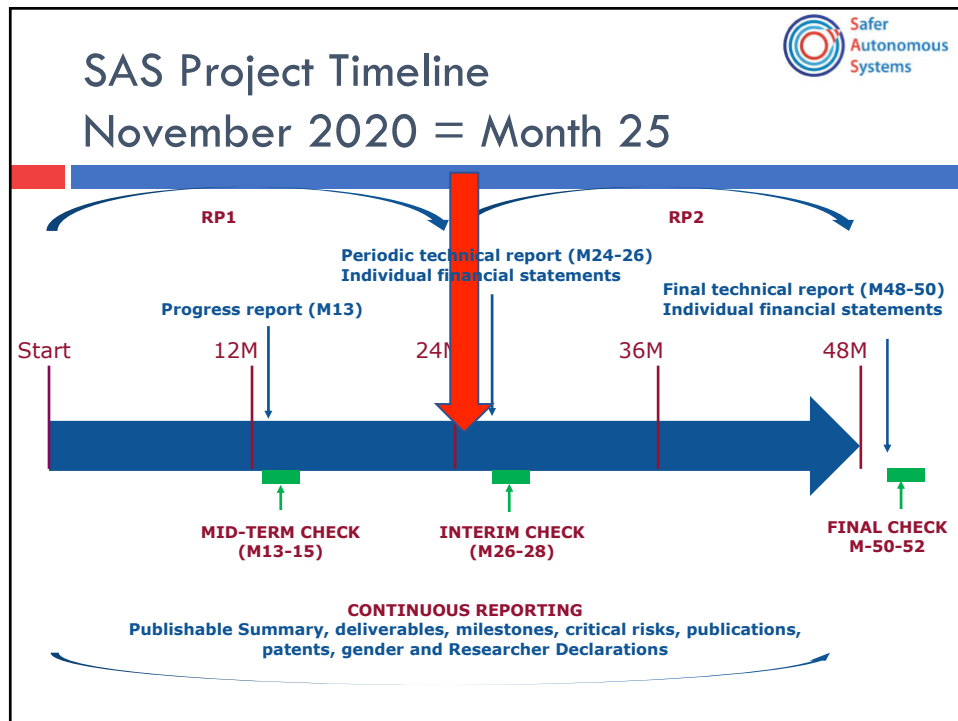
Safer Autonomous Systems

SAS Project Timeline
November 2020 = Month 25

RP1

RP2

Periodic technical report (M24-26)
Individual financial statements

Progress report (M13)

Final technical report (M48-50)
Individual financial statements

Start

12M

24M

36M

48M

MID-TERM CHECK
(M13-15)

INTERIM CHECK
(M26-28)

FINAL CHECK
M-50-52

CONTINUOUS REPORTING
Publishable Summary, deliverables, milestones, critical risks, publications, patents, gender and Researcher Declarations